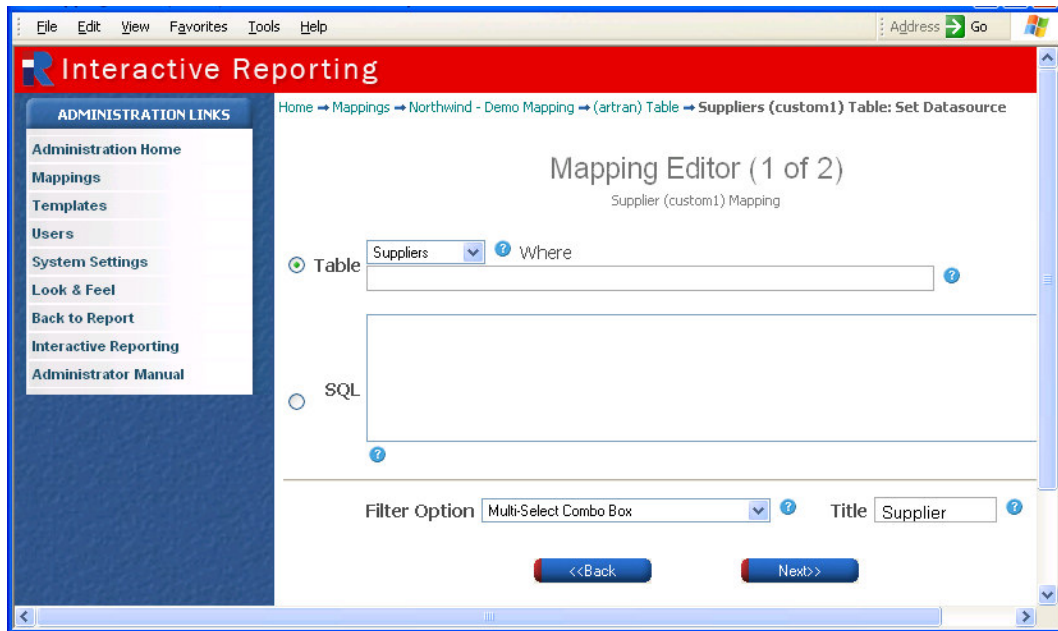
File Edit View Favorites Tools Help

Address Go

Interactive Reporting

ADMINISTRATION LINKS

Administration Home
Mappings
Templates
Users
System Settings
Look & Feel
Back to Report
Interactive Reporting
Administrator Manual

Home ➡ Mappings ➡ Northwind - Demo Mapping ➡ (artran) Table ➡ Suppliers (custom1) Table: Set Datasource

Mapping Editor (1 of 2)

Supplier (custom1) Mapping

Table Suppliers Where

SQL

Filter Option Multi-Select Combo Box Title Supplier

<<Back Next>>